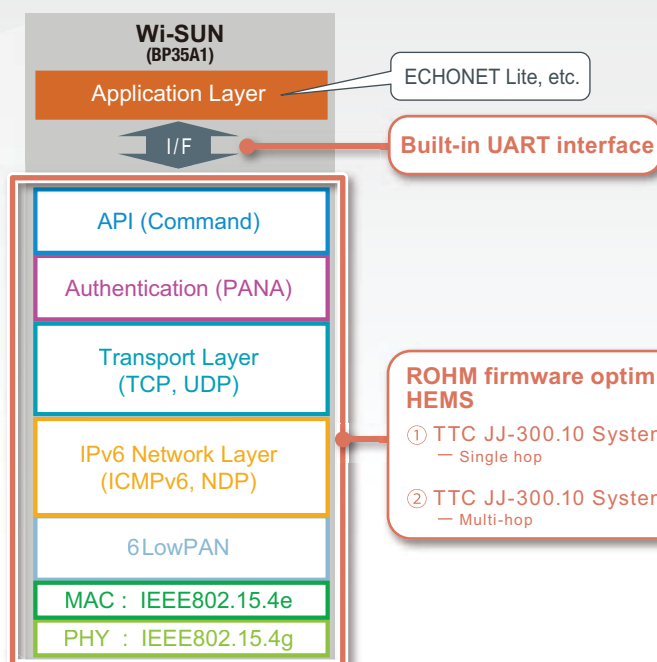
Wi-SUN
(BP35A1)

Application Layer

ECHONET Lite, etc.

I/F

Built-in UART interface

API (Command)

Authentication (PANA)

Transport Layer
(TCP, UDP)

IPv6 Network Layer
(ICMPv6, NDP)

6LowPAN

MAC : IEEE802.15.4e

PHY : IEEE802.15.4g

ROHM firmware optim
HEMS

① TTC JJ-300.10 Syster
— Single hop

② TTC JJ-300.10 Syster
— Multi-hop